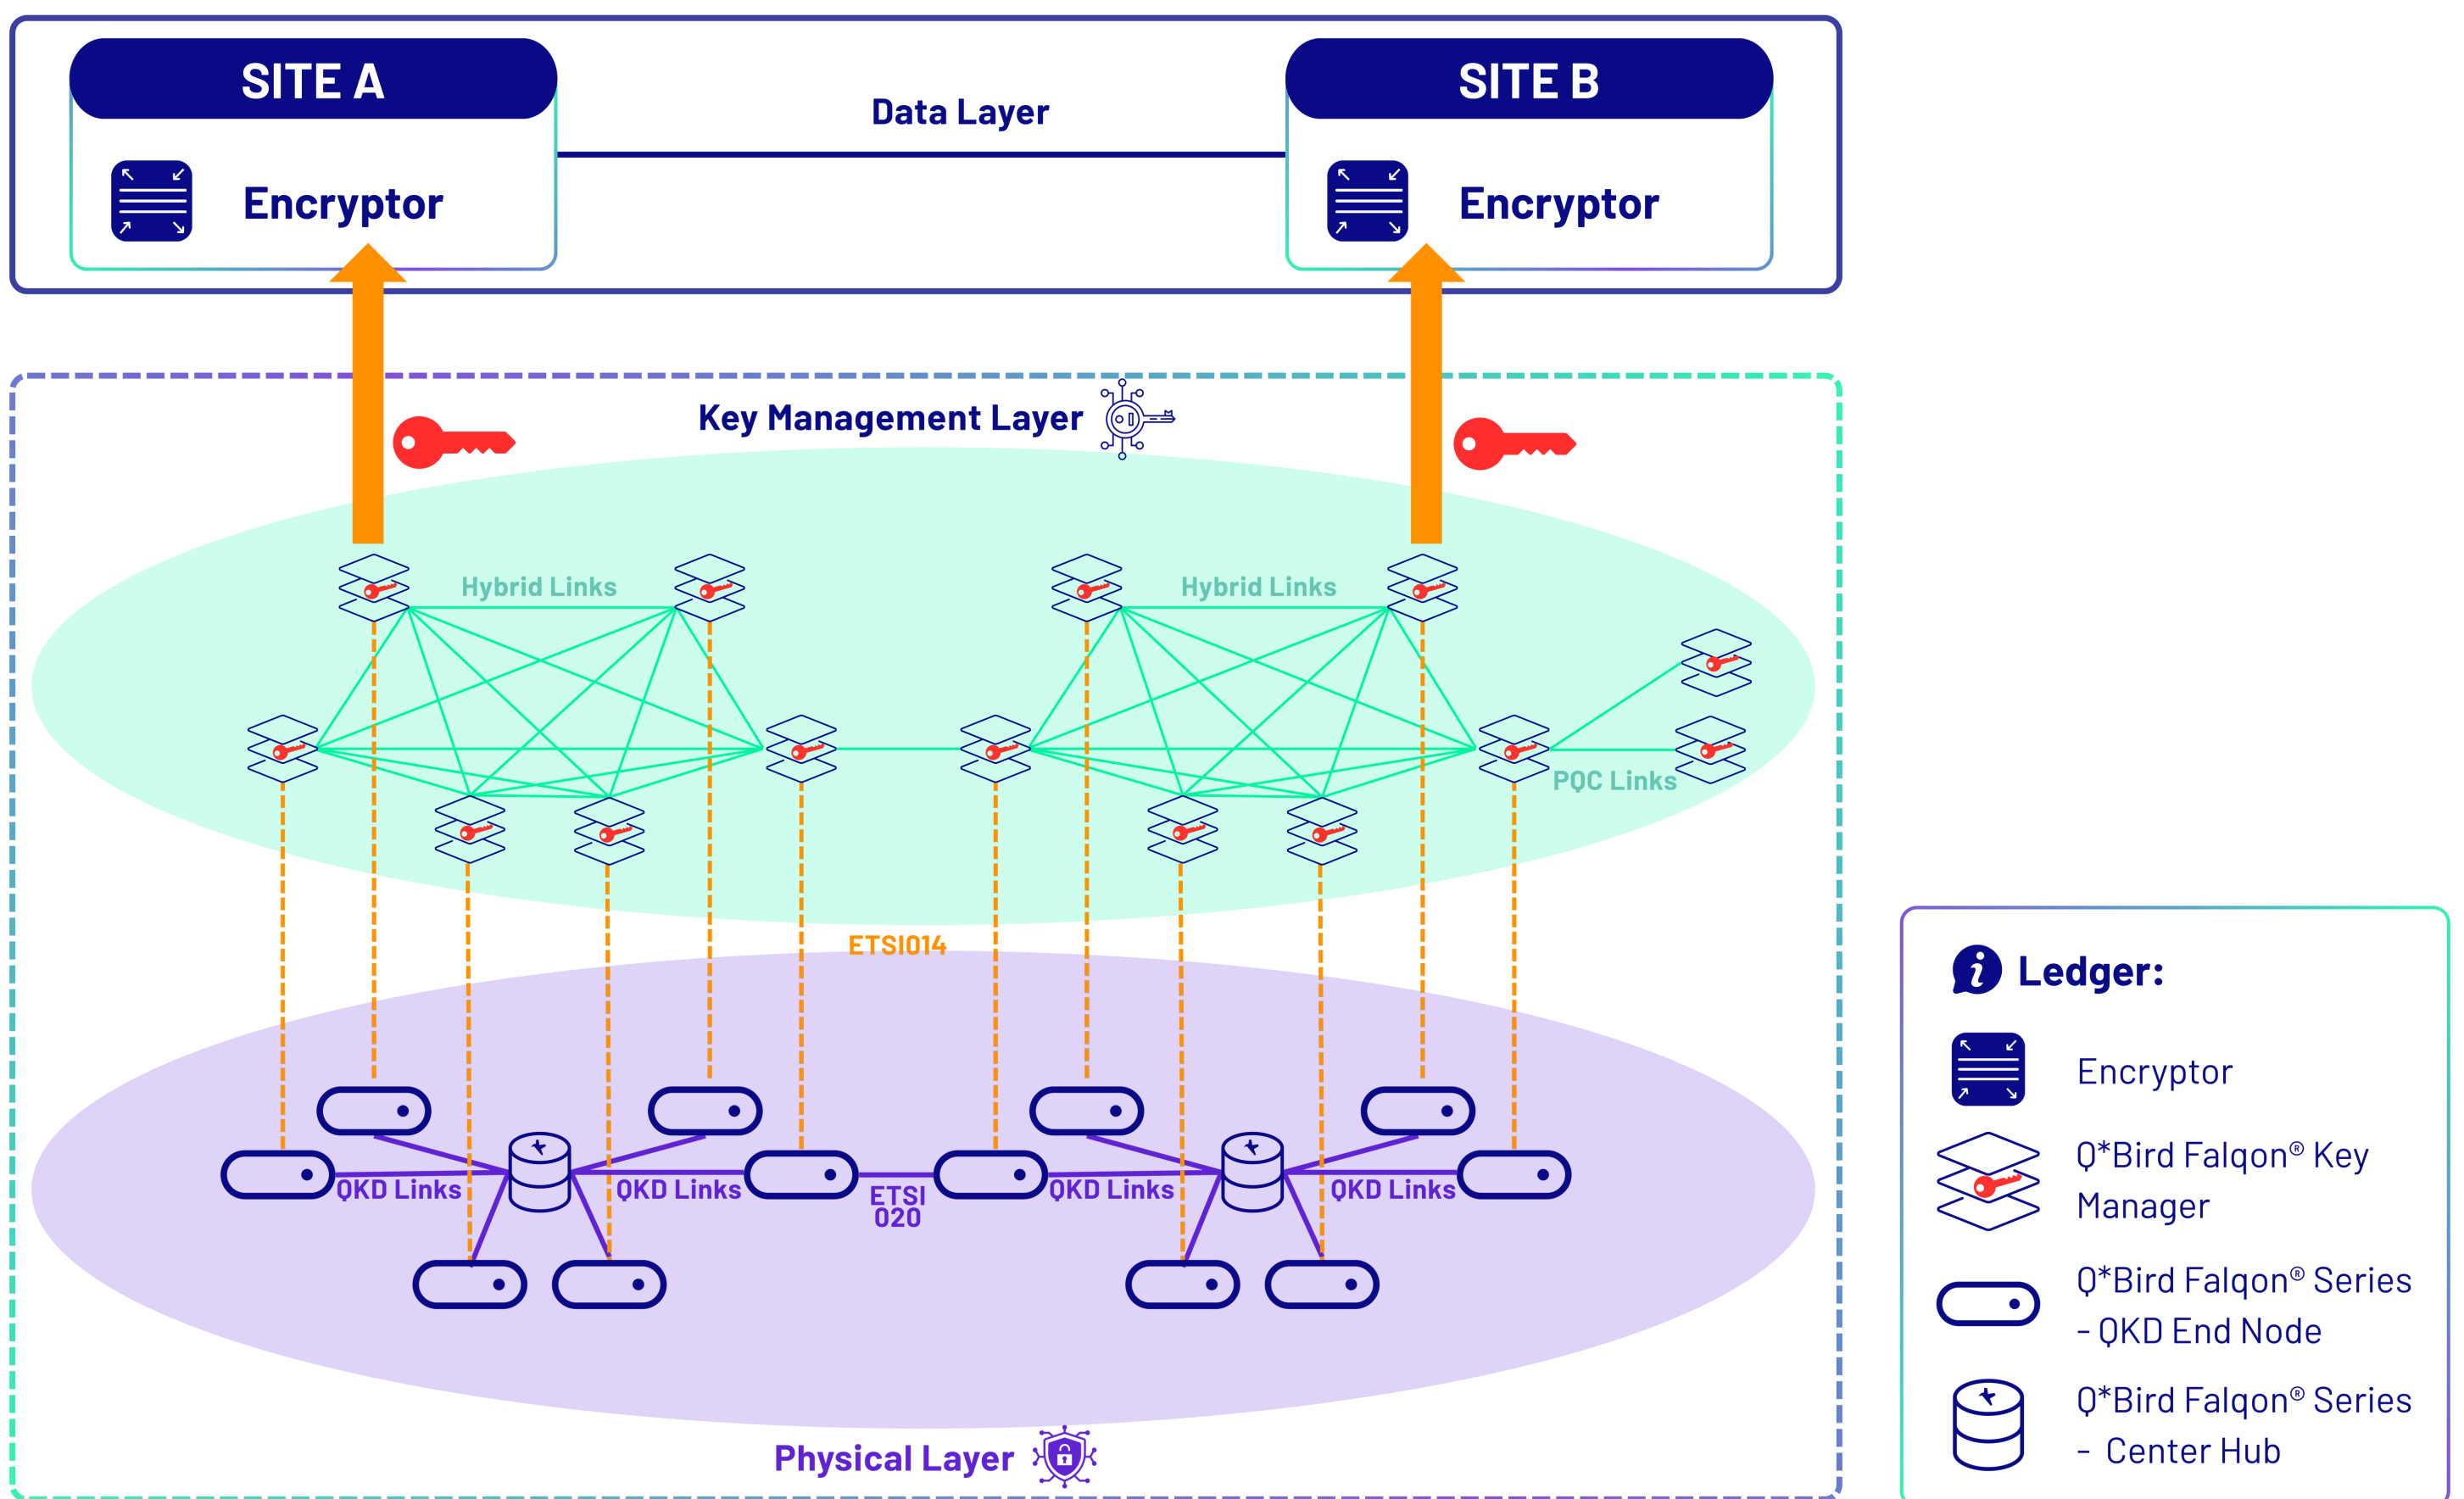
SITE A

Encryptor

Data Layer

SITE B

Encryptor

Key Management Layer

Hybrid Links

Hybrid Links

PQC Links

ETSI014

QKD Links

QKD Links

ETSI 020

QKD Links

QKD Links

Physical Layer

Ledger:

Encryptor

Q*Bird Falqon® Key Manager

Q*Bird Falqon® Series - QKD End Node

Q*Bird Falqon® Series - Center Hub